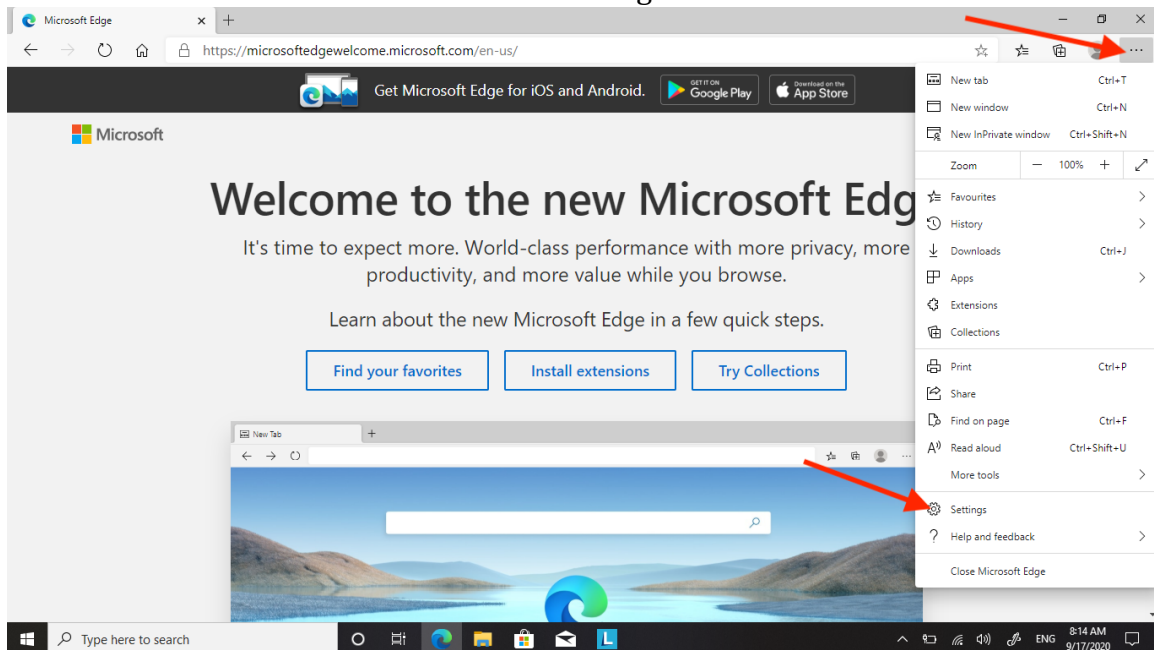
Microsoft Edge
https://microsoftedgewelcome.microsoft.com/en-us/
Get Microsoft Edge for iOS and Android.
GET IT ON Google Play
Download on the App Store
Microsoft
Welcome to the new Microsoft Edg
It's time to expect more. World-class performance with more privacy, more productivity, and more value while you browse.
Learn about the new Microsoft Edge in a few quick steps.
Find your favorites
Install extensions
Try Collections
New Tab
New tab Ctrl+T
New window Ctrl+N
New InPrivate window Ctrl+Shift+N
Zoom — 100% +
Favourites
History
Downloads Ctrl+J
Apps
Extensions
Collections
Print Ctrl+P
Share
Find on page Ctrl+F
Read aloud Ctrl+Shift+U
More tools
Settings
Help and feedback
Close Microsoft Edge
Type here to search
ENG 8:14 AM 9/17/2020